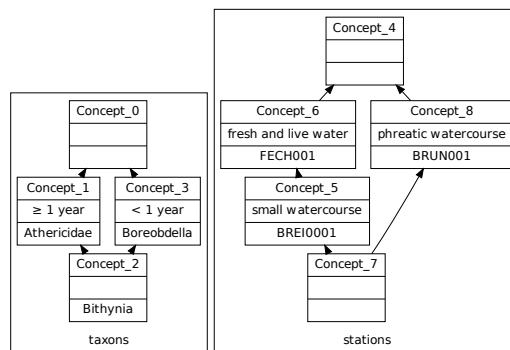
Concept_0

Concept_1
≥ 1 year
Athericidae

Concept_3
< 1 year
Boreobdella

Concept_2
Bithynia

taxons

Concept_4

Concept_6
fresh and live water
FECH001

Concept_8
phreatic watercourse
BRUN001

Concept_5
small watercourse
BREI0001

Concept_7

stations